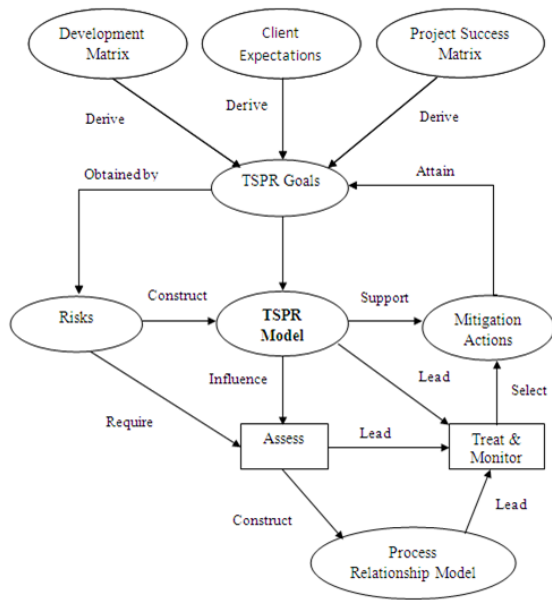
Development Matrix

Client Expectations

Project Success Matrix

Derive

Derive

Derive

Obtained by

TSPR Goals

Attain

Risks

Construct

TSPR Model

Support

Mitigation Actions

Influence

Lead

Select

Require

Assess

Lead

Treat & Monitor

Construct

Lead

Process Relationship Model